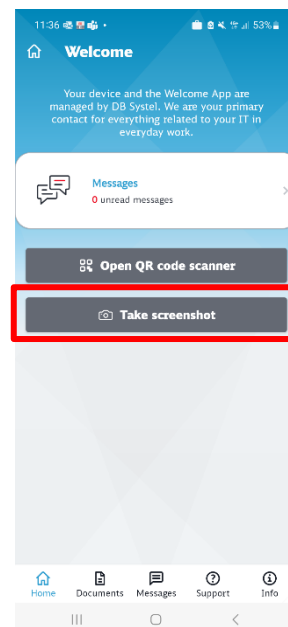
11:36 •
53%

Welcome

Your device and the Welcome App are managed by DB Systel. We are your primary contact for everything related to your IT in everyday work.

Messages
0 unread messages

Open QR code scanner

Take screenshot

Home
Documents
Messages
Support
Info